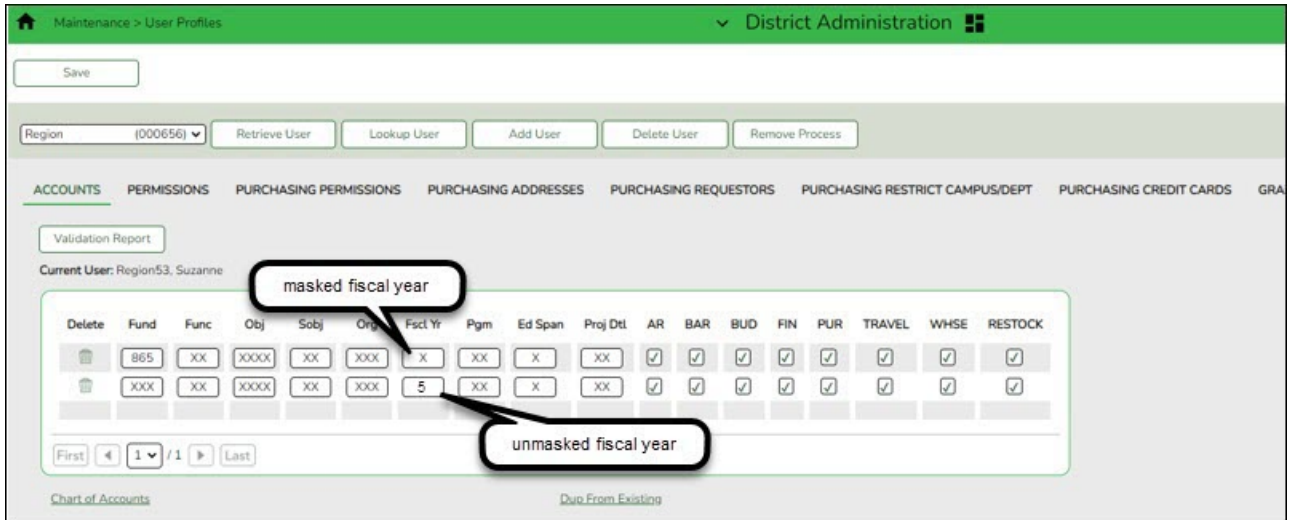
Maintenance > User Profiles

District Administration

Save

Region (000656)

Retrieve User

Lookup User

Add User

Delete User

Remove Process

ACCOUNTS PERMISSIONS PURCHASING PERMISSIONS PURCHASING ADDRESSES PURCHASING REQUESTORS PURCHASING RESTRICT CAMPUS/DEPT PURCHASING CREDIT CARDS GRA

Validation Report

Current User: Region53, Suzanne

masked fiscal year

| Delete | Fund | Func | Obj | Sobj | Org | Fscl Yr | Pgm | Ed Span | Proj Dtl | AR | BAR | BUD | FIN | PUR | TRAVEL | WHSE | RESTOCK |
|---|---|---|---|---|---|---|---|---|---|---|---|---|---|---|---|---|---|
| | 865 | XX | XXXX | XX | XXX | X | XX | X | XX | ☑ | ☑ | ☑ | ☑ | ☑ | ☑ | ☑ | ☑ |
| | XXX | XX | XXXX | XX | XXX | 5 | XX | X | XX | ☑ | ☑ | ☑ | ☑ | ☑ | ☑ | ☑ | ☑ |

unmasked fiscal year

First 1 /1 Last

Chart of Accounts

Dup From Existing